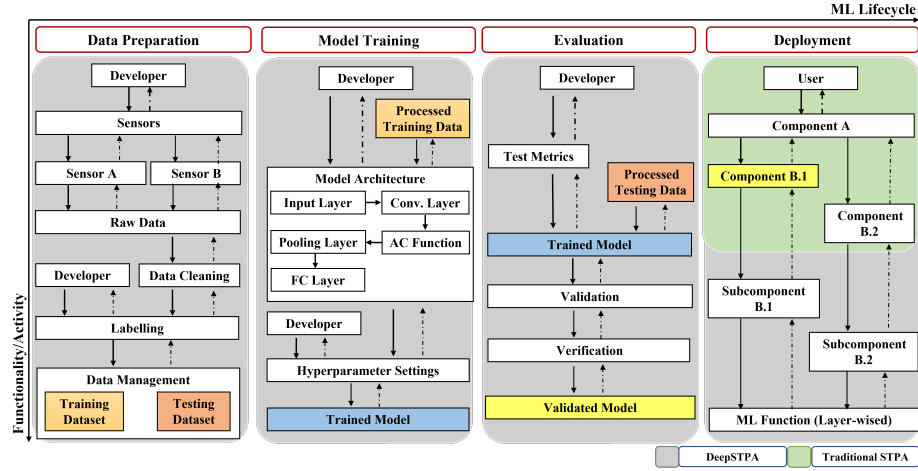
ML Lifecycle

Functionality/Activity

Data Preparation

Developer

Sensors

Sensor A

Sensor B

Raw Data

Developer

Data Cleaning

Labelling

Data Management

Training Dataset

Testing Dataset

Model Training

Developer

Processed Training Data

Model Architecture

Input Layer

Conv. Layer

Pooling Layer

AC Function

FC Layer

Developer

Hyperparameter Settings

Trained Model

Evaluation

Developer

Test Metrics

Processed Testing Data

Trained Model

Validation

Verification

Validated Model

Deployment

User

Component A

Component B.1

Component B.2

Subcomponent B.1

Subcomponent B.2

ML Function (Layer-wised)

DeepSTPA

Traditional STPA